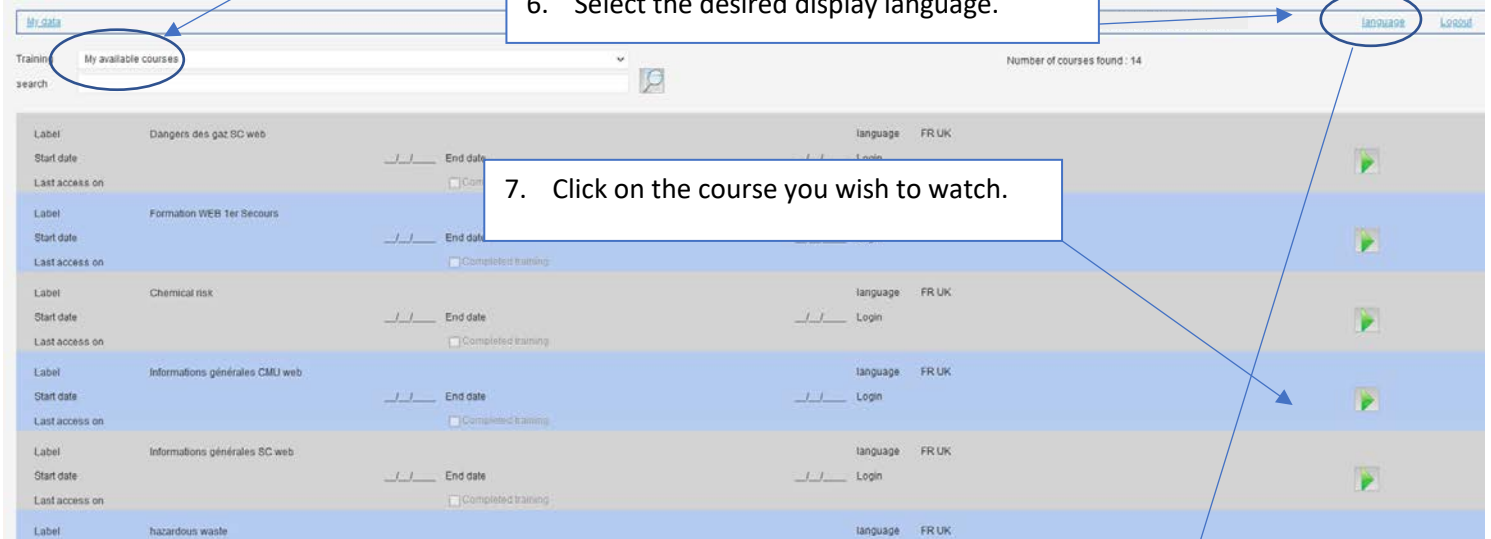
My data

6. Select the desired display language.

language Logout

Training My available courses

search

Number of courses found : 14

Label Dangers des gaz SC web language FR UK
Start date \_\_/\_\_/\_\_\_\_ End date \_\_/\_\_/\_\_\_\_ Login
Last access on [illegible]

7. Click on the course you wish to watch.

Label Formation WEB 1er Secours
Start date \_\_/\_\_/\_\_\_\_ End date
Last access on Completed training

Label Chemical risk language FR UK
Start date \_\_/\_\_/\_\_\_\_ End date \_\_/\_\_/\_\_\_\_ Login
Last access on Completed training

Label Informations générales CMU web language FR UK
Start date \_\_/\_\_/\_\_\_\_ End date \_\_/\_\_/\_\_\_\_ Login
Last access on Completed training

Label Informations générales SC web language FR UK
Start date \_\_/\_\_/\_\_\_\_ End date \_\_/\_\_/\_\_\_\_ Login
Last access on Completed training

Label hazardous waste language FR UK